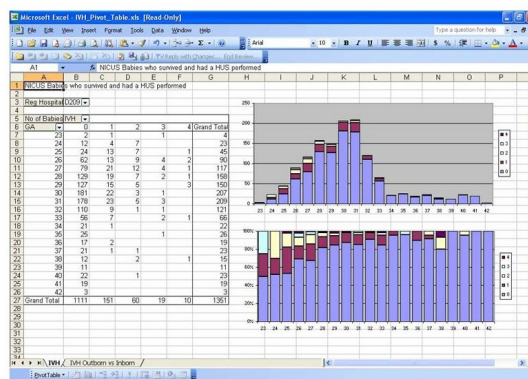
Microsoft Excel - IVH_Pivot_Table.xls [Read-Only]

File Edit View Insert Format Tools Data Window Help

Type a question for help

Arial 10 B I U

Reply with Changes... End Review...

A1 NICUS Babies who survived and had a HUS performed

1 NICUS Babies who survived and had a HUS performed

3 Reg Hospital D209

5 No of Babies IVH

| GA | 0 | 1 | 2 | 3 | 4 | Grand Total |
|---|---|---|---|---|---|---|
| 23 | 2 | 1 | | 1 | | 4 |
| 24 | 12 | 4 | 7 | | | 23 |
| 25 | 24 | 13 | 7 | | 1 | 45 |
| 26 | 62 | 13 | 9 | 4 | 2 | 90 |
| 27 | 79 | 21 | 12 | 4 | 1 | 117 |
| 28 | 129 | 19 | 7 | 2 | 1 | 158 |
| 29 | 127 | 15 | 5 | | 3 | 150 |
| 30 | 181 | 22 | 3 | 1 | | 207 |
| 31 | 178 | 23 | 5 | 3 | | 209 |
| 32 | 110 | 9 | 1 | 1 | | 121 |
| 33 | 56 | 7 | | 2 | 1 | 66 |
| 34 | 21 | 1 | | | | 22 |
| 35 | 25 | | | 1 | | 26 |
| 36 | 17 | 2 | | | | 19 |
| 37 | 21 | 1 | 1 | | | 23 |
| 38 | 12 | | 2 | | 1 | 15 |
| 39 | 11 | | | | | 11 |
| 40 | 22 | | 1 | | | 23 |
| 41 | 19 | | | | | 19 |
| 42 | 3 | | | | | 3 |
| Grand Total | 1111 | 151 | 60 | 19 | 10 | 1351 |

250
200
150
100
50
0
23 24 25 26 27 28 29 30 31 32 33 34 35 36 37 38 39 40 41 42

4
3
2
1
0

100%
80%
60%
40%
20%
0%
23 24 25 26 27 28 29 30 31 32 33 34 35 36 37 38 39 40 41 42

4
3
2
1
0

IVH / IVH Outborn vs Inborn /

PivotTable